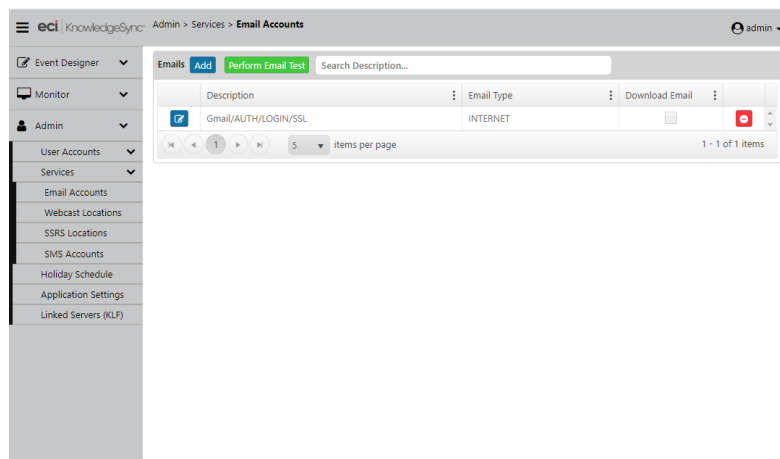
eci KnowledgeSync Admin > Services > **Email Accounts** admin

Event Designer
Monitor
Admin
User Accounts
Services
Email Accounts
Webcast Locations
SSRS Locations
SMS Accounts
Holiday Schedule
Application Settings
Linked Servers (KLF)

Emails Add Perform Email Test Search Description...

| | Description | Email Type | Download Email | |
|---|---|---|---|---|
| | Gmail/AUTH/LOGIN/SSL | INTERNET | | |

1 5 items per page 1 - 1 of 1 items